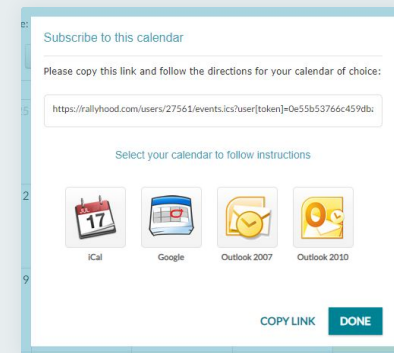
Subscribe to this calendar

Please copy this link and follow the directions for your calendar of choice:

https://rallyhood.com/users/27561/events.ics?user[token]=0e55b53766c459dba

Select your calendar to follow instructions

17

iCal

Google

Outlook 2007

Outlook 2010

COPY LINK

DONE